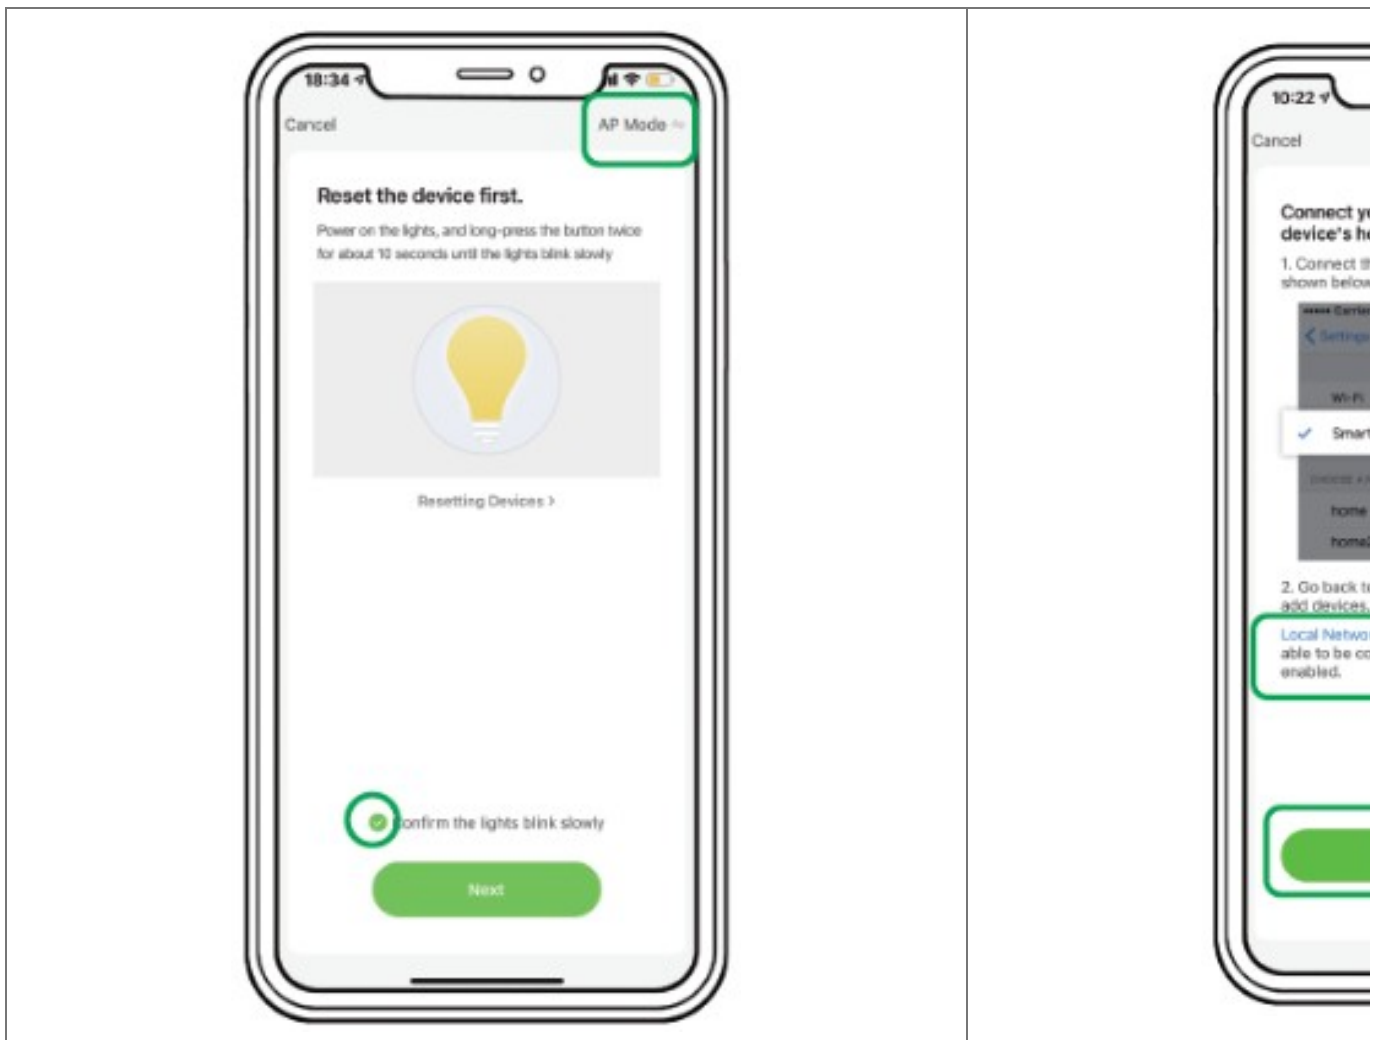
18:34

Cancel

AP Mode

Reset the device first.

Power on the lights, and long-press the button twice for about 10 seconds until the lights blink slowly

Resetting Devices >

onfirm the lights blink slowly

Next

10:22

Cancel

Connect y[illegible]
device's h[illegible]

1. Connect t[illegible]
shown below

Settings

Wi-Fi

Smart

home

home2

2. Go back t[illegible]
add devices.

Local Netwo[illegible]
able to be co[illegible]
enabled.